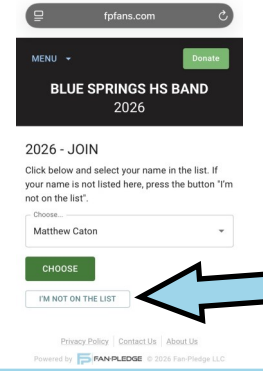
fpfans.com

MENU

Donate

BLUE SPRINGS HS BAND
2026

2026 - JOIN

Click below and select your name in the list. If your name is not listed here, press the button "I'm not on the list".

Choose...
Matthew Caton

CHOOSE

I'M NOT ON THE LIST

Privacy Policy | Contact Us | About Us

Powered by FAN-PLEDGE © 2026 Fan-Pledge LLC